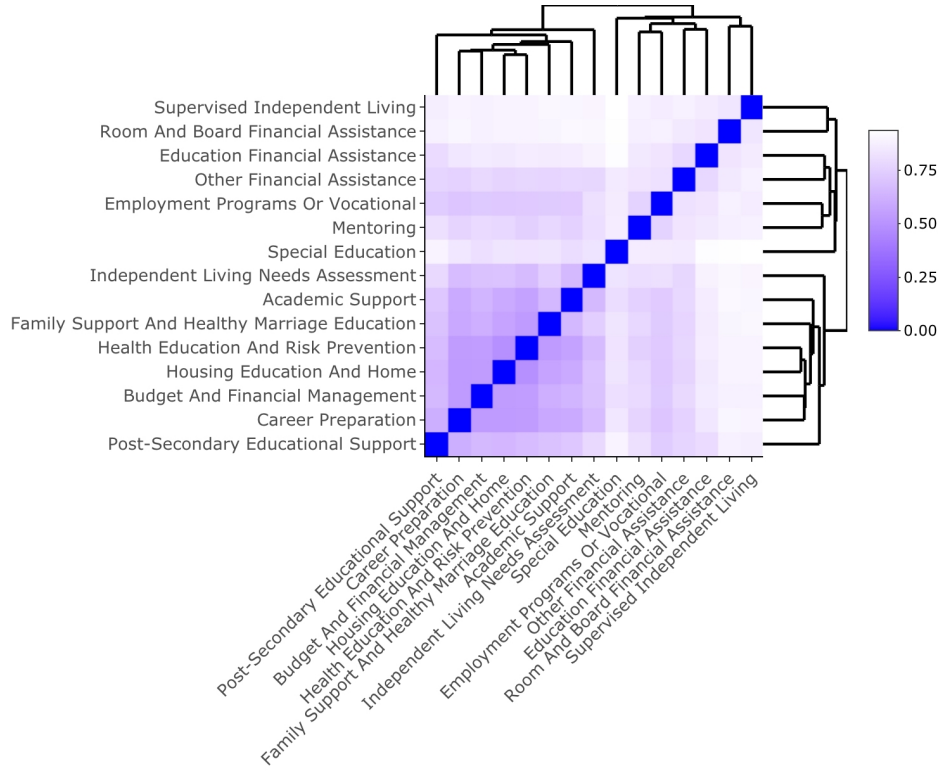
Supervised Independent Living
Room And Board Financial Assistance
Education Financial Assistance
Other Financial Assistance
Employment Programs Or Vocational
Mentoring
Special Education
Independent Living Needs Assessment
Academic Support
Family Support And Healthy Marriage Education
Health Education And Risk Prevention
Housing Education And Home
Budget And Financial Management
Career Preparation
Post-Secondary Educational Support

0.75
0.50
0.25
0.00

Post-Secondary Educational Support
Career Preparation
Budget And Financial Management
Housing Education And Home
Health Education And Risk Prevention
Family Support And Healthy Marriage Education
Academic Support
Independent Living Needs Assessment
Special Education
Mentoring
Employment Programs Or Vocational
Other Financial Assistance
Education Financial Assistance
Room And Board Financial Assistance
Supervised Independent Living